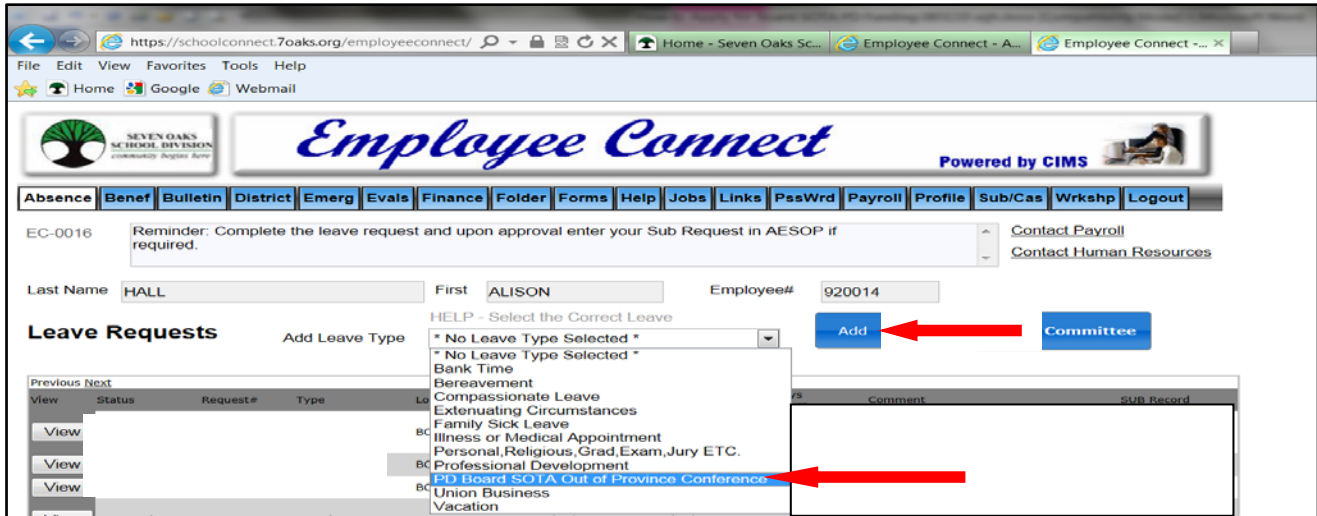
https://schoolconnect.7oaks.org/employeeconnect/

Home - Seven Oaks Sc... | Employee Connect - A... | Employee Connect -...

File Edit View Favorites Tools Help

Home Google Webmail

SEVEN OAKS SCHOOL DIVISION community begins here

Employee Connect

Powered by CIMS

Absence | Benef | Bulletin | District | Emerg | Evals | Finance | Folder | Forms | Help | Jobs | Links | PssWrd | Payroll | Profile | Sub/Cas | Wrkshp | Logout

EC-0016

Reminder: Complete the leave request and upon approval enter your Sub Request in AESOP if required.

Contact Payroll

Contact Human Resources

Last Name HALL

First ALISON

Employee# 920014

Leave Requests

HELP - Select the Correct Leave

Add Leave Type * No Leave Type Selected *

Add

Committee

* No Leave Type Selected *
Bank Time
Bereavement
Compassionate Leave
Extenuating Circumstances
Family Sick Leave
Illness or Medical Appointment
Personal,Religious,Grad,Exam,Jury ETC.
Professional Development
PD Board SOTA Out of Province Conference
Union Business
Vacation

Previous Next

| View | Status | Request# | Type | Lo | ys | Comment | SUB Record |
|---|---|---|---|---|---|---|---|
| View | | | | BO | | | |
| View | | | | BO | | | |
| View | | | | BO | | | |